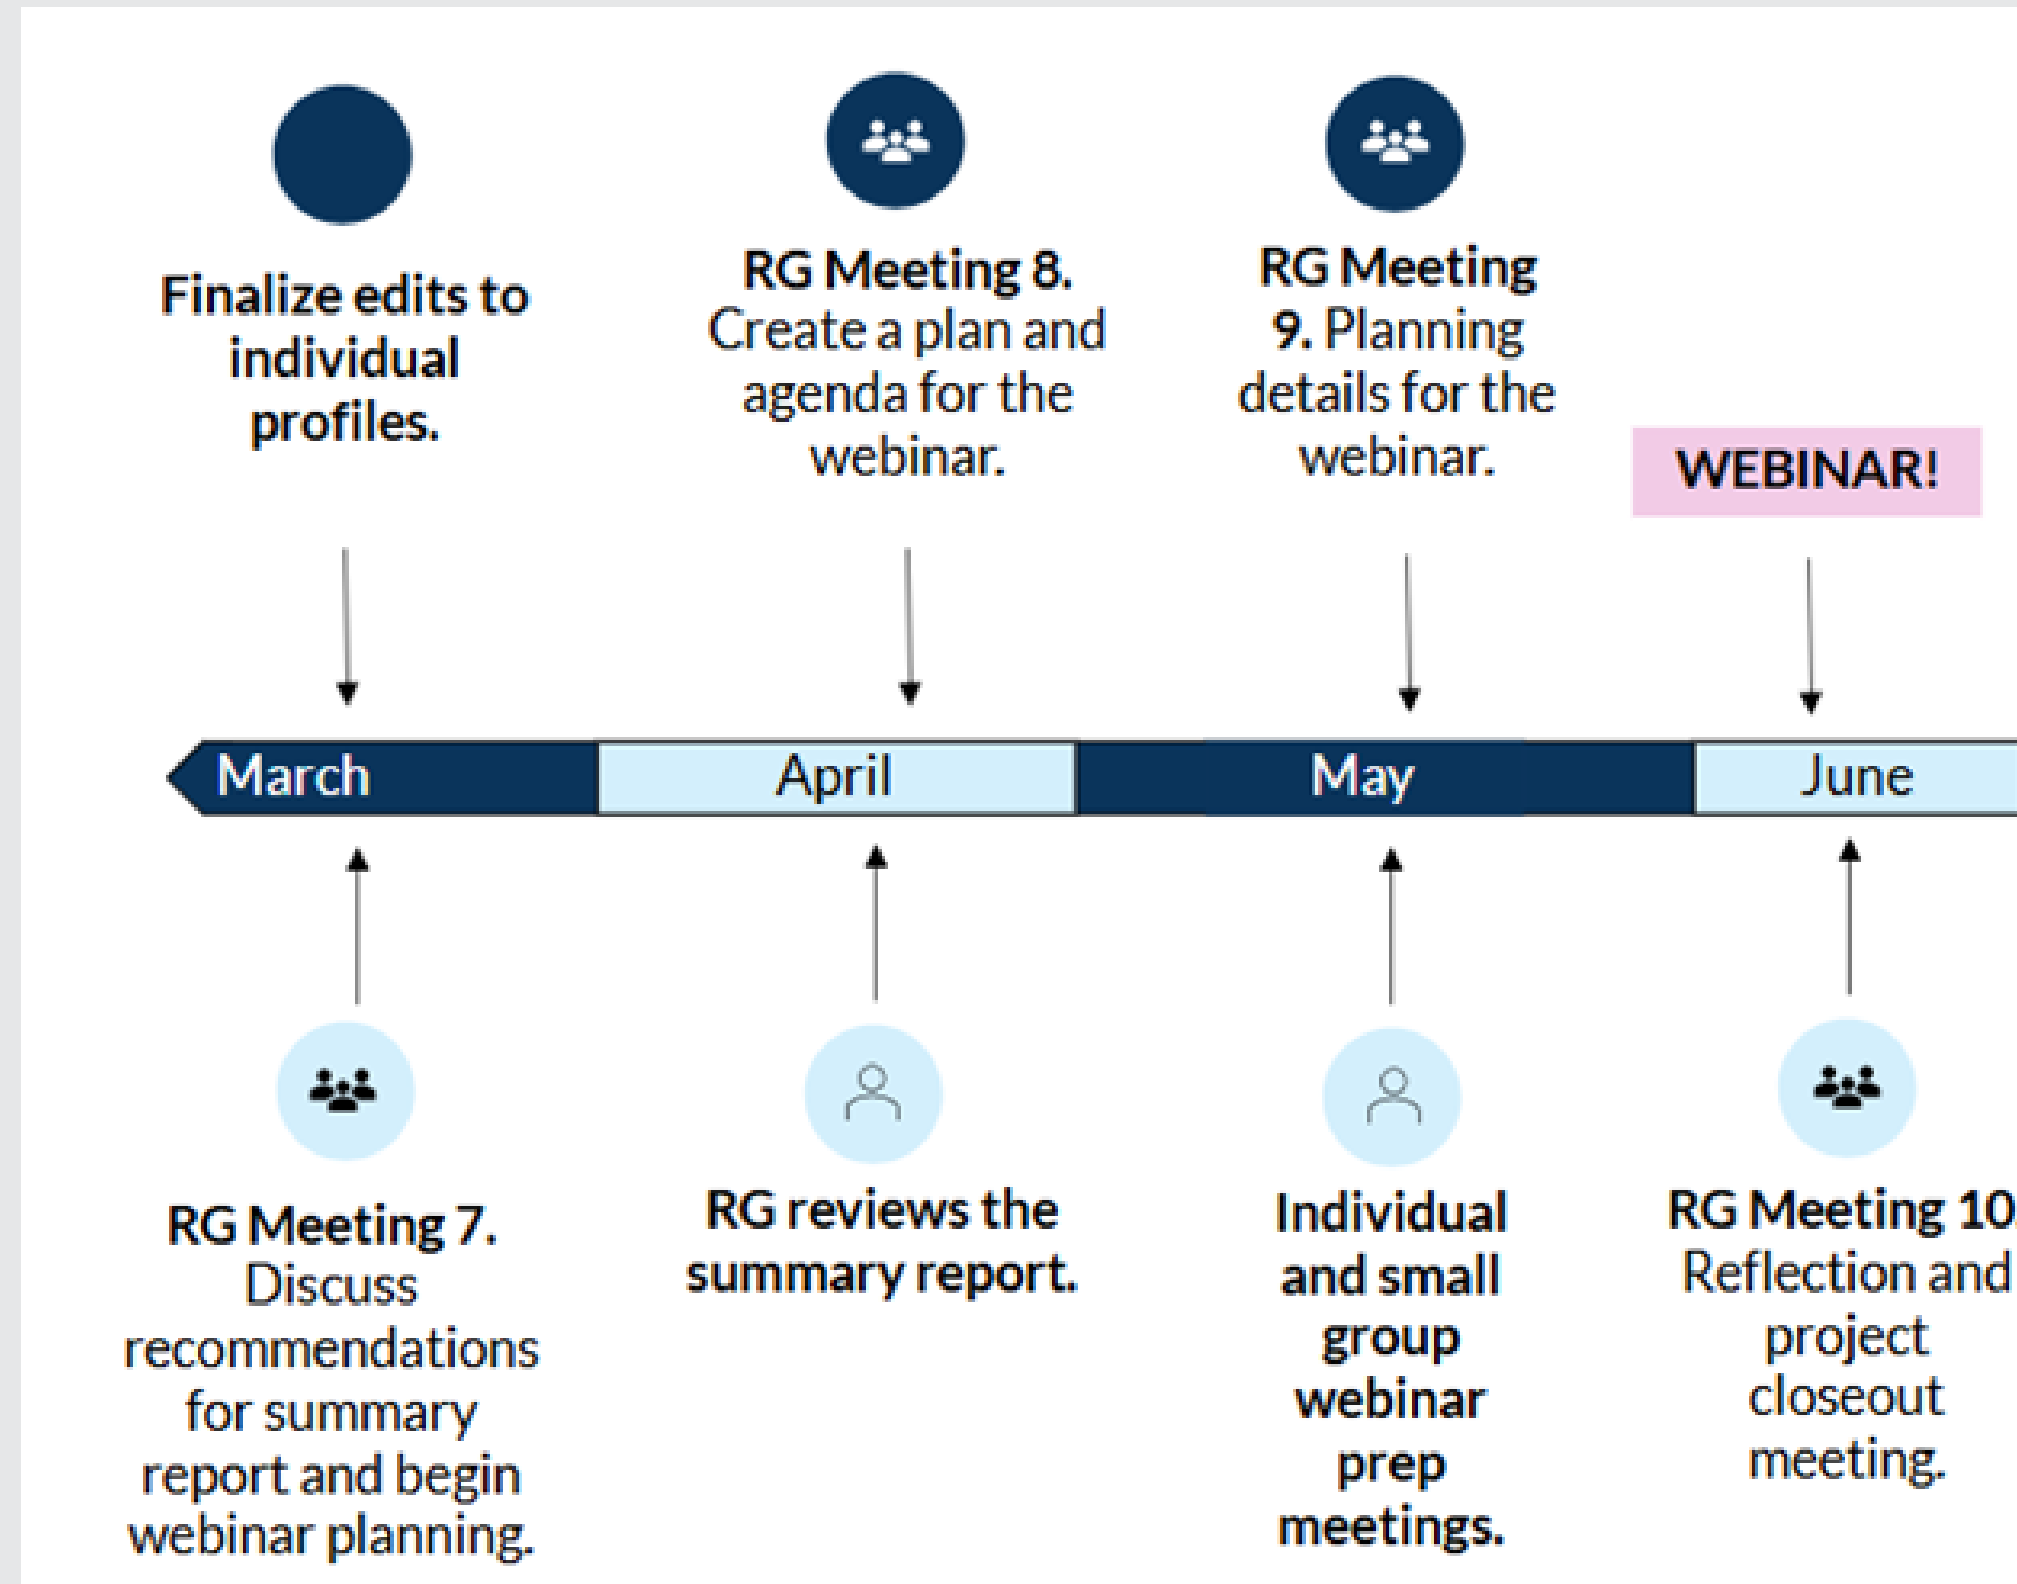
Finalize edits to individual profiles.

RG Meeting 8. Create a plan and agenda for the webinar.

RG Meeting 9. Planning details for the webinar.

WEBINAR!

March

April

May

June

RG Meeting 7. Discuss recommendations for summary report and begin webinar planning.

RG reviews the summary report.

Individual and small group webinar prep meetings.

RG Meeting 10. Reflection and project closeout meeting.